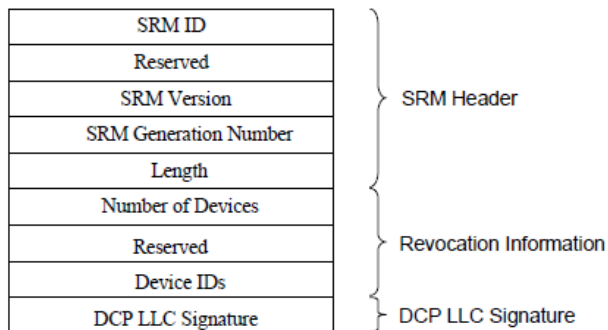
| SRM ID |
|---|
| Reserved |
| SRM Version |
| SRM Generation Number |
| Length |
| Number of Devices |
| Reserved |
| Device IDs |
| DCP LLC Signature |

SRM Header

Revocation Information

DCP LLC Signature